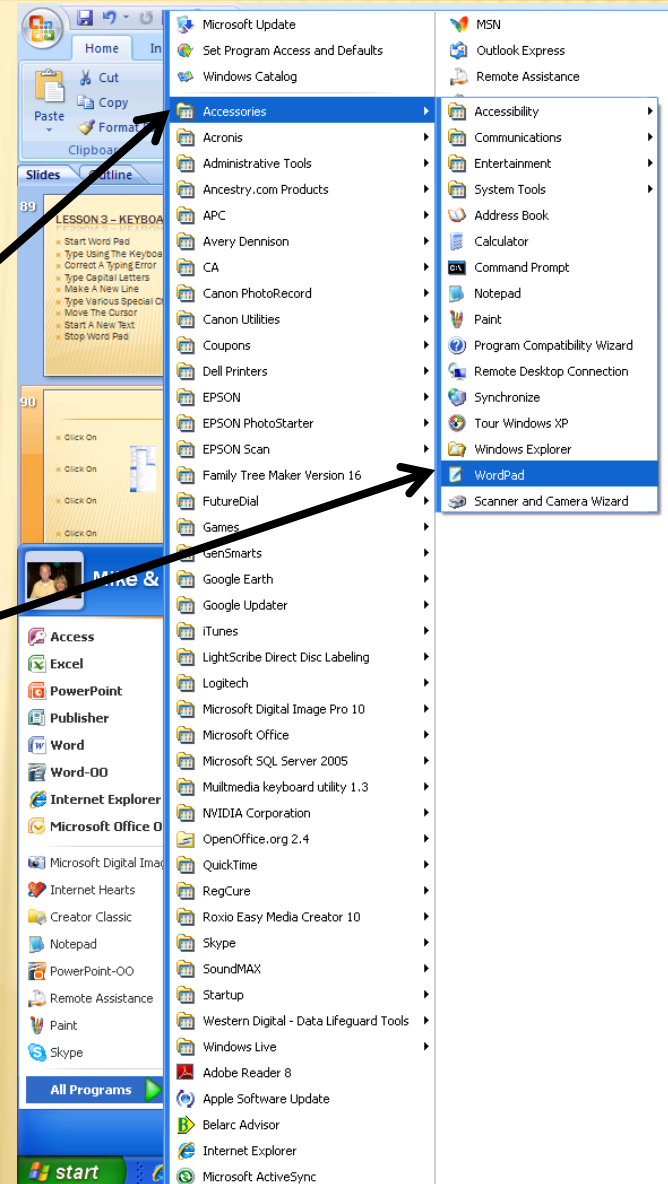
Home In
Cut
Copy
Paste
Format
Clipboa
Slides Outline
89
LESSON 3 – KEYBOA
Start Word Pad
Type Using The Keyboa
Correct A Typing Error
Type Capital Letters
Make A New Line
Type Various Special Ch
Move The Cursor
Start A New Text
Stop Word Pad
90
Click On
Click On
Click On
Click On
Mike &
Access
Excel
PowerPoint
Publisher
Word
Word-OO
Internet Explorer
Microsoft Office O
Microsoft Digital Imag
Internet Hearts
Creator Classic
Notepad
PowerPoint-OO
Remote Assistance
Paint
Skype
All Programs
start

Microsoft Update
Set Program Access and Defaults
Windows Catalog
Accessories
Acronis
Administrative Tools
Ancestry.com Products
APC
Avery Dennison
CA
Canon PhotoRecord
Canon Utilities
Coupons
Dell Printers
EPSON
EPSON PhotoStarter
EPSON Scan
Family Tree Maker Version 16
FutureDial
Games
GenSmarts
Google Earth
Google Updater
iTunes
LightScribe Direct Disc Labeling
Logitech
Microsoft Digital Image Pro 10
Microsoft Office
Microsoft SQL Server 2005
Muiltmedia keyboard utility 1.3
NVIDIA Corporation
OpenOffice.org 2.4
QuickTime
RegCure
Roxio Easy Media Creator 10
Skype
SoundMAX
Startup
Western Digital - Data Lifeguard Tools
Windows Live
Adobe Reader 8
Apple Software Update
Belarc Advisor
Internet Explorer
Microsoft ActiveSync

MSN
Outlook Express
Remote Assistance
Accessibility
Communications
Entertainment
System Tools
Address Book
Calculator
Command Prompt
Notepad
Paint
Program Compatibility Wizard
Remote Desktop Connection
Synchronize
Tour Windows XP
Windows Explorer
WordPad
Scanner and Camera Wizard